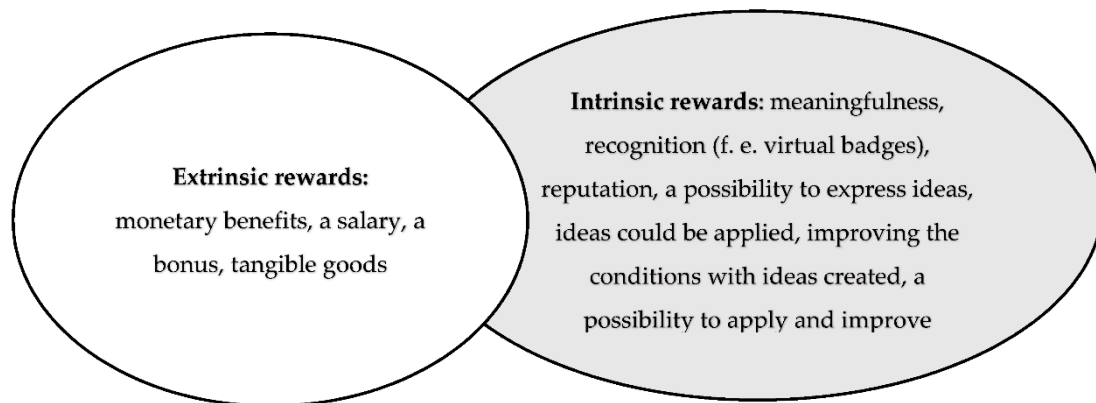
**Extrinsic rewards:** monetary benefits, a salary, a bonus, tangible goods

**Intrinsic rewards**: meaningfulness, recognition (f. e. virtual badges), reputation, a possibility to express ideas, ideas could be applied, improving the conditions with ideas created, a possibility to apply and improve